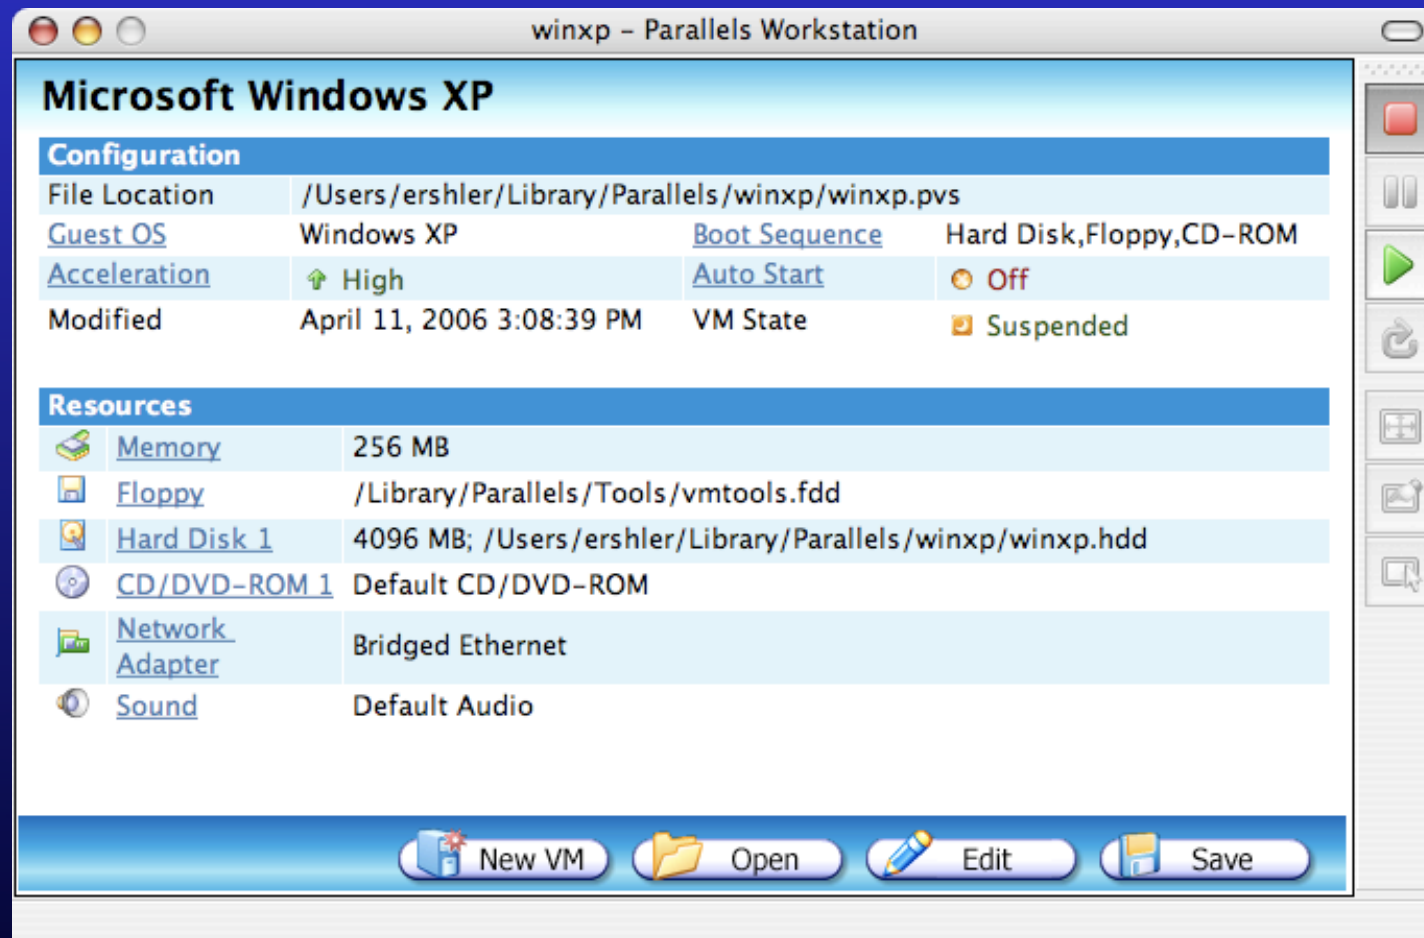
winxp – Parallels Workstation

Microsoft Windows XP

Configuration

| | | | |
|---|---|---|---|
| File Location | /Users/ershler/Library/Parallels/winxp/winxp.pvs | | |
| Guest OS | Windows XP | Boot Sequence | Hard Disk,Floppy,CD-ROM |
| Acceleration | High | Auto Start | Off |
| Modified | April 11, 2006 3:08:39 PM | VM State | Suspended |

Resources

| | |
|---|---|
| Memory | 256 MB |
| Floppy | /Library/Parallels/Tools/vmtools.fdd |
| Hard Disk 1 | 4096 MB; /Users/ershler/Library/Parallels/winxp/winxp.hdd |
| CD/DVD-ROM 1 | Default CD/DVD-ROM |
| Network Adapter | Bridged Ethernet |
| Sound | Default Audio |

New VM Open Edit Save